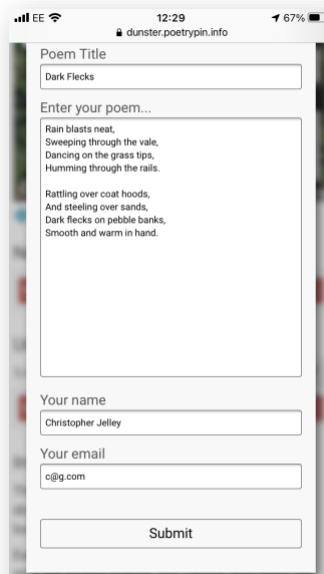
EE 12:29 67%
dunster.poetrypin.info

Poem Title
Dark Flecks

Enter your poem...
Rain blasts neat,
Sweeping through the vale,
Dancing on the grass tips,
Humming through the rails.

Rattling over coat hoods,
And steeling over sands,
Dark flecks on pebble banks,
Smooth and warm in hand.

Your name
Christopher Jelley

Your email
c@g.com

Submit